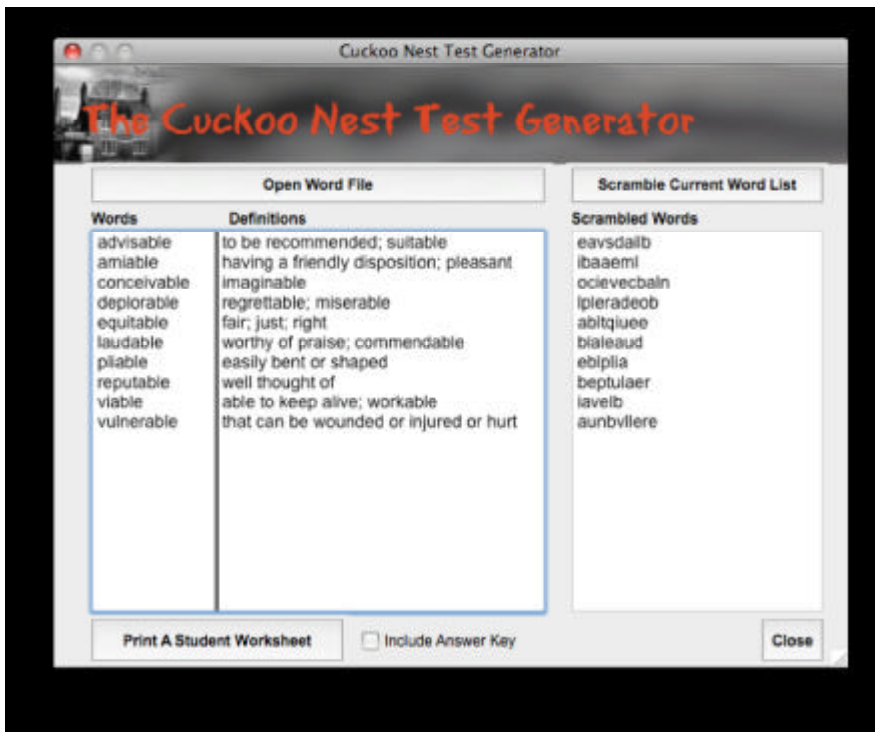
Cuckoo Nest Test Generator

The Cuckoo Nest Test Generator

Open Word File

Scramble Current Word List

Words

Definitions

Scrambled Words

| Words | Definitions | Scrambled Words |
|---|---|---|
| advisable | to be recommended; suitable | eavsdailb |
| amiable | having a friendly disposition; pleasant | ibaaemi |
| conceivable | imaginable | ocievecbaln |
| deplorable | regrettable; miserable | lpleradeob |
| equitable | fair; just; right | abltqiuee |
| laudable | worthy of praise; commendable | blaleaud |
| pliable | easily bent or shaped | eblplia |
| reputable | well thought of | beptulaer |
| viable | able to keep alive; workable | iavelb |
| vulnerable | that can be wounded or injured or hurt | aunbvllere |

Print A Student Worksheet

Include Answer Key

Close